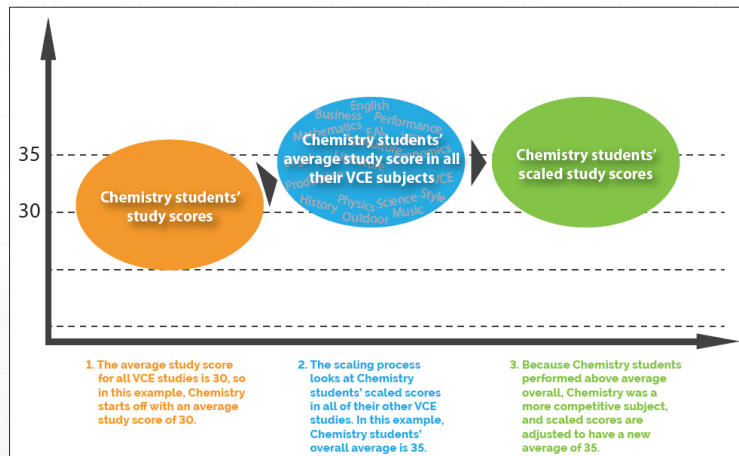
35

30

Chemistry students' study scores

English Business Performance Mathematics EAL Literature Economics Product VCE History Physics Science Style Outdoor Music

Chemistry students' average study score in all their VCE subjects

Chemistry students' scaled study scores

1. The average study score for all VCE studies is 30, so in this example, Chemistry starts off with an average study score of 30.

2. The scaling process looks at Chemistry students' scaled scores in all of their other VCE studies. In this example, Chemistry students' overall average is 35.

3. Because Chemistry students performed above average overall, Chemistry was a more competitive subject, and scaled scores are adjusted to have a new average of 35.